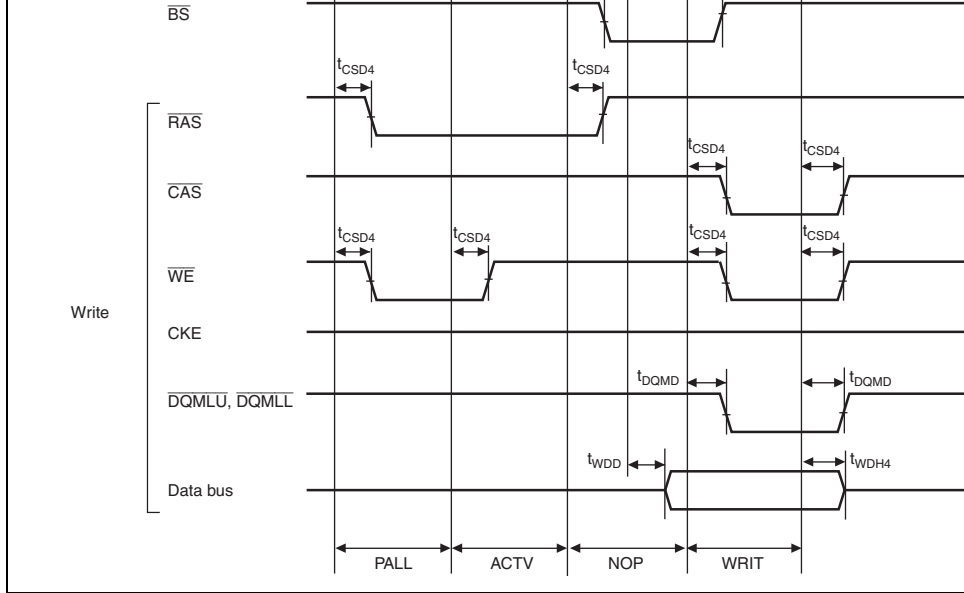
$\overline{BS}$

$t_{CSD4}$ $t_{CSD4}$

$\overline{RAS}$

$t_{CSD4}$ $t_{CSD4}$

$\overline{CAS}$

$t_{CSD4}$ $t_{CSD4}$ $t_{CSD4}$ $t_{CSD4}$

$\overline{WE}$

Write

CKE

$t_{DQMD}$ $t_{DQMD}$

$\overline{DQMLU}$, $\overline{DQMLL}$

$t_{WDD}$ $t_{WDH4}$

Data bus

PALL ACTV NOP WRIT